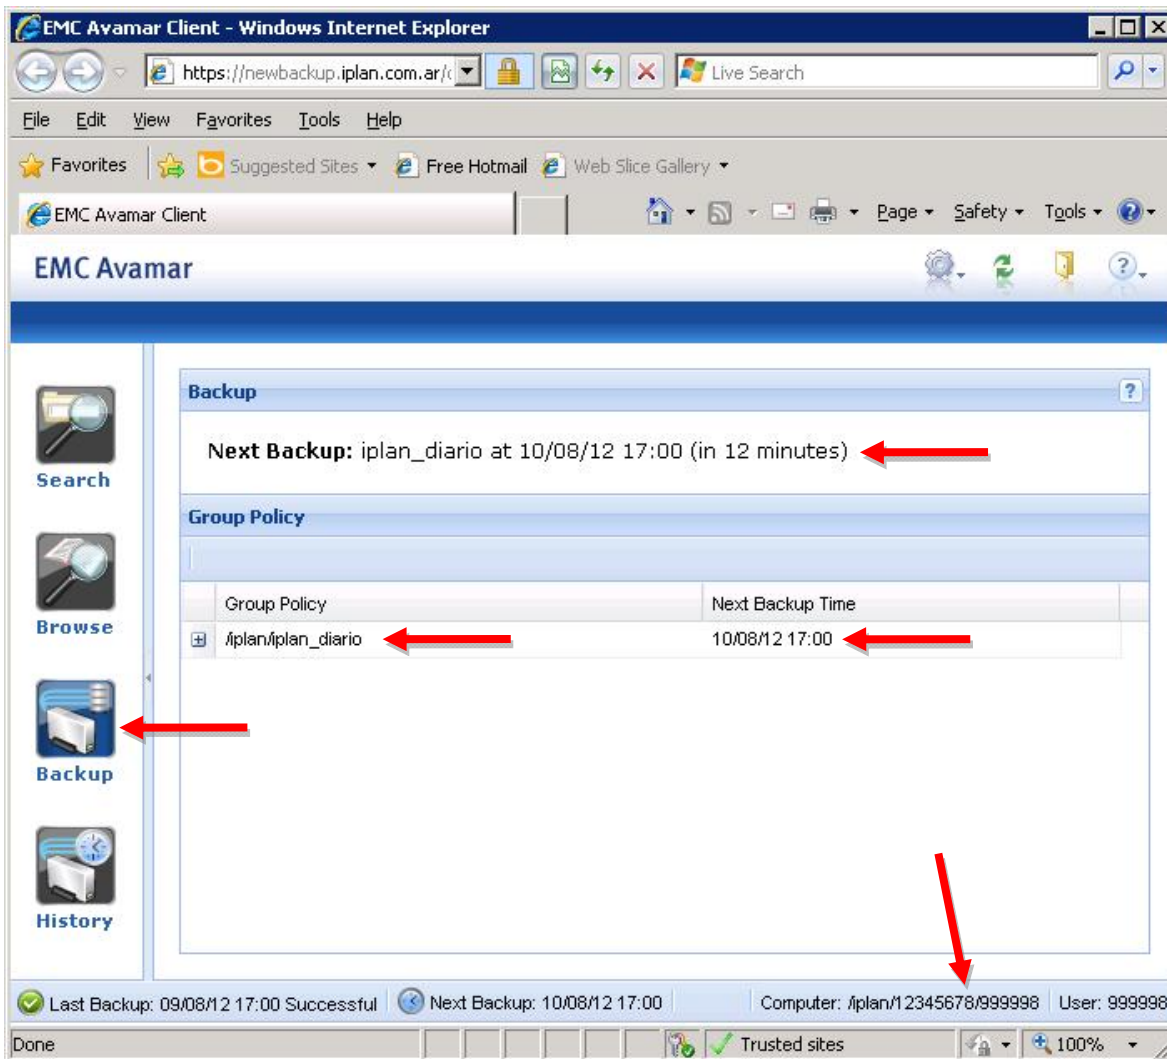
EMC Avamar Client - Windows Internet Explorer

https://newbackup.iplan.com.ar/

Live Search

File Edit View Favorites Tools Help

Favorites Suggested Sites ▾ Free Hotmail Web Slice Gallery ▾

EMC Avamar Client

Page ▾ Safety ▾ Tools ▾

EMC Avamar

Search

Browse

Backup

History

Backup

Next Backup: iplan_diario at 10/08/12 17:00 (in 12 minutes)

Group Policy

| Group Policy | Next Backup Time |
|---|---|
| /iplan/iplan_diario | 10/08/12 17:00 |

Last Backup: 09/08/12 17:00 Successful Next Backup: 10/08/12 17:00 Computer: /iplan/12345678/999998 User: 999998

Done Trusted sites 100%